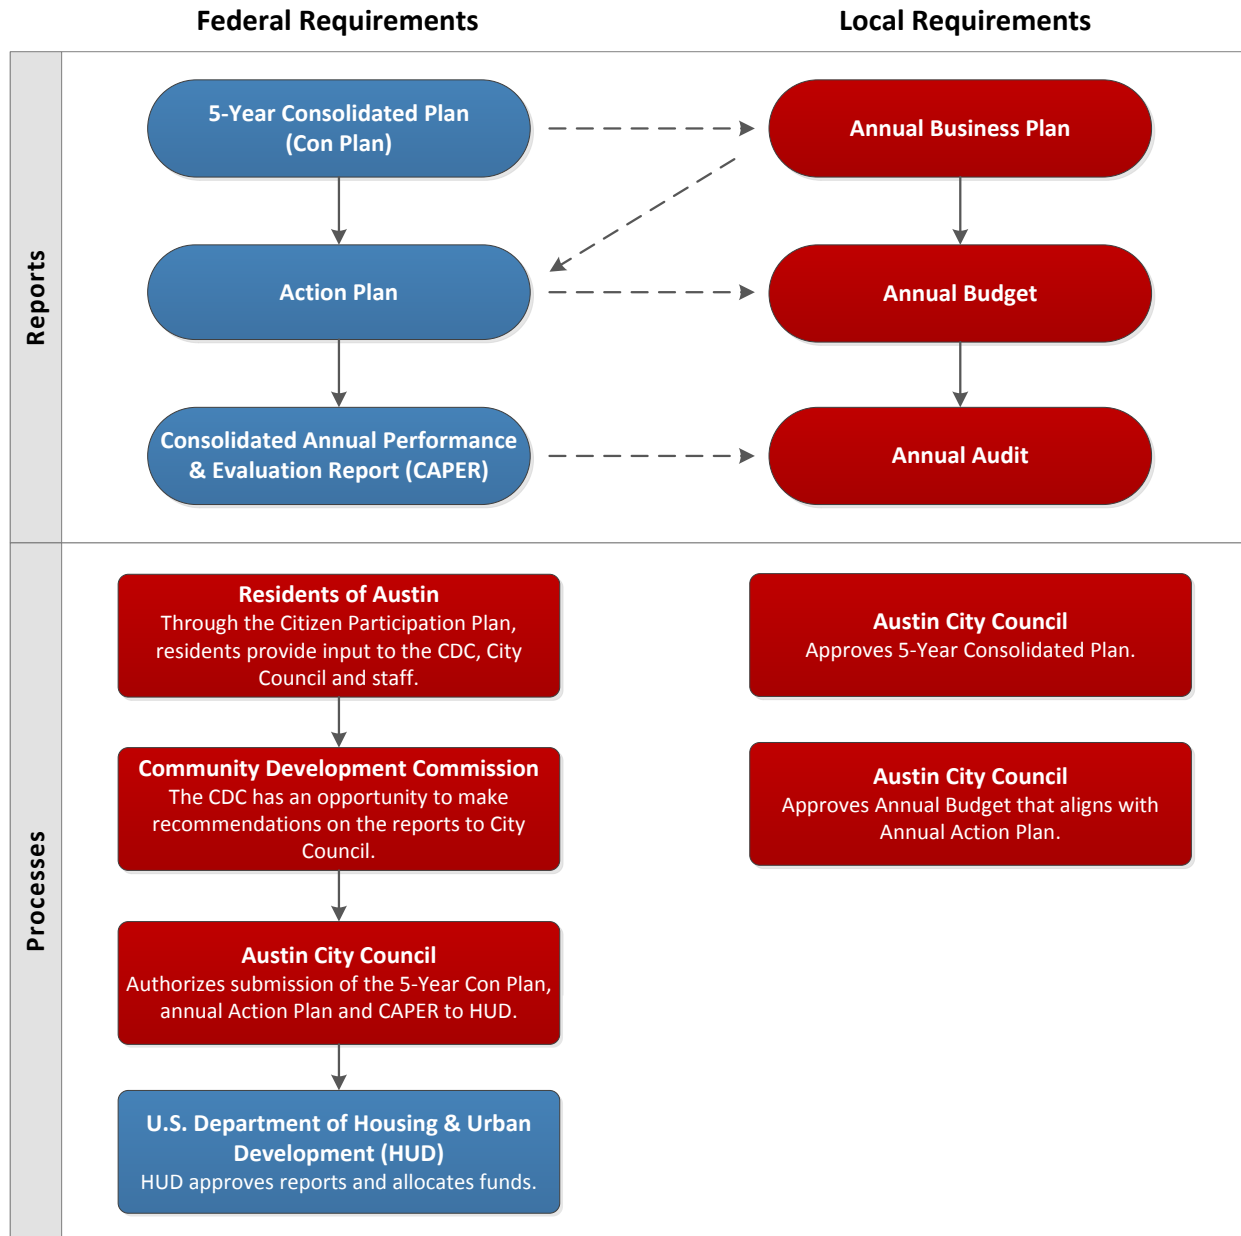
Federal Requirements

Local Requirements

Reports

5-Year Consolidated Plan (Con Plan)

Annual Business Plan

Action Plan

Annual Budget

Consolidated Annual Performance & Evaluation Report (CAPER)

Annual Audit

Processes

Residents of Austin
Through the Citizen Participation Plan, residents provide input to the CDC, City Council and staff.

Austin City Council
Approves 5-Year Consolidated Plan.

Community Development Commission
The CDC has an opportunity to make recommendations on the reports to City Council.

Austin City Council
Approves Annual Budget that aligns with Annual Action Plan.

Austin City Council
Authorizes submission of the 5-Year Con Plan, annual Action Plan and CAPER to HUD.

U.S. Department of Housing & Urban Development (HUD)
HUD approves reports and allocates funds.